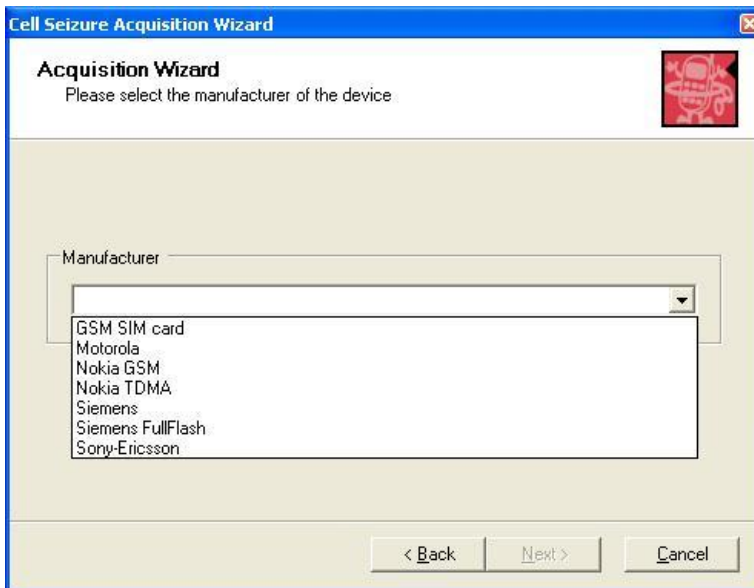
Cell Seizure Acquisition Wizard

Acquisition Wizard
Please select the manufacturer of the device

Manufacturer

GSM SIM card
Motorola
Nokia GSM
Nokia TDMA
Siemens
Siemens FullFlash
Sony-Ericsson

< Back
Next >
Cancel